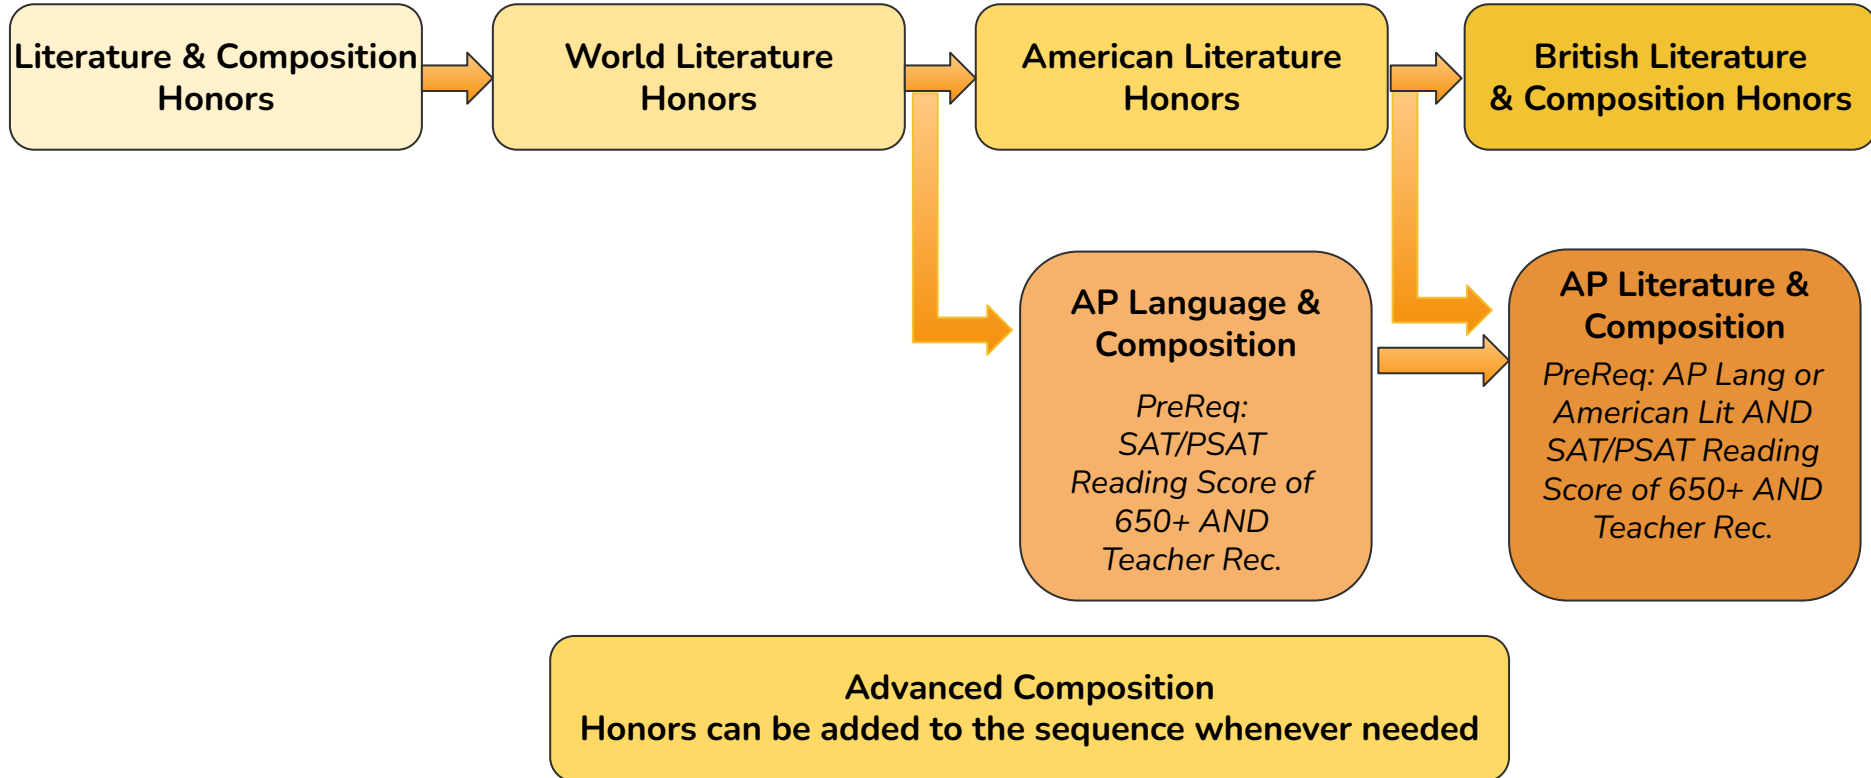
Literature & Composition Honors

World Literature Honors

American Literature Honors

British Literature & Composition Honors

AP Language & Composition

PreReq: SAT/PSAT Reading Score of 650+ AND Teacher Rec.

AP Literature & Composition

PreReq: AP Lang or American Lit AND SAT/PSAT Reading Score of 650+ AND Teacher Rec.

Advanced Composition Honors can be added to the sequence whenever needed